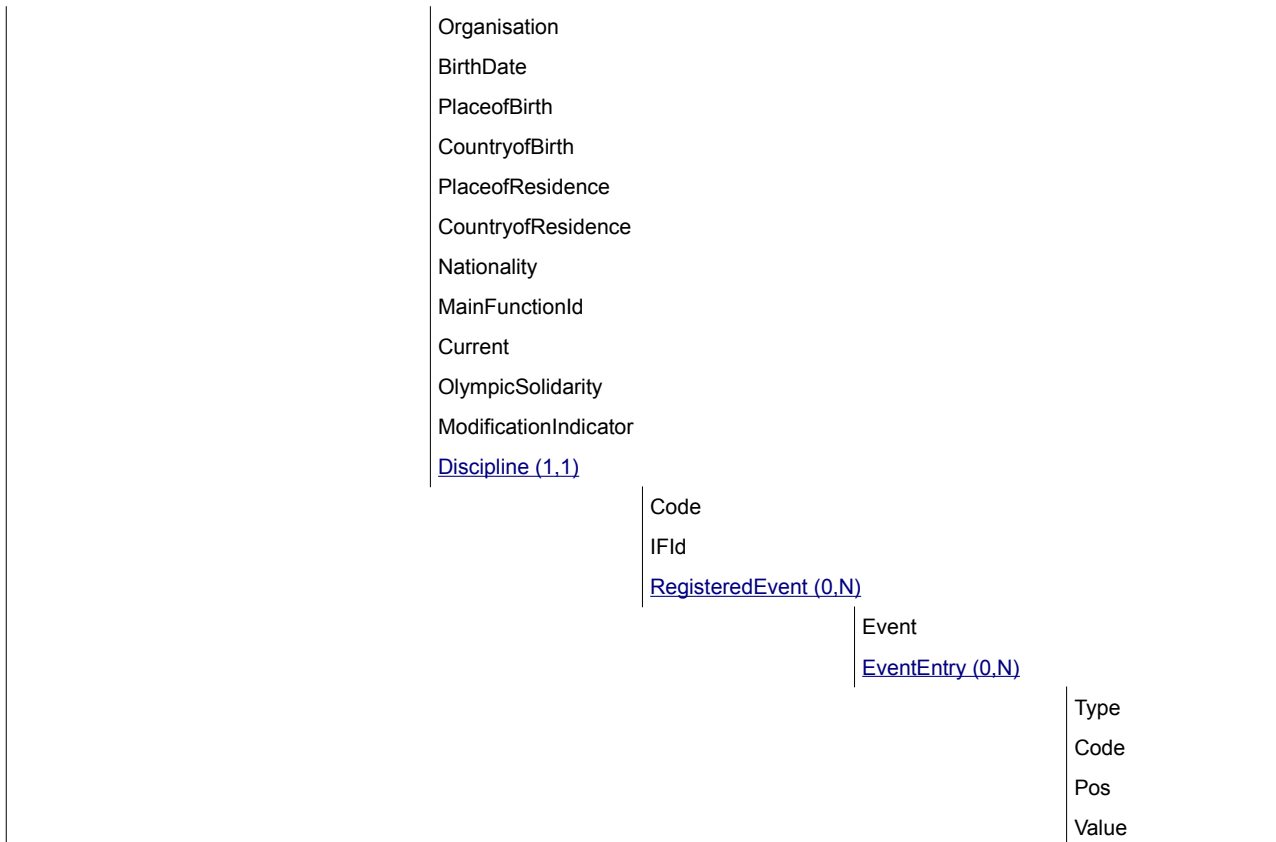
Organisation

BirthDate

PlaceofBirth

CountryofBirth

PlaceofResidence

CountryofResidence

Nationality

MainFunctionId

Current

OlympicSolidarity

ModificationIndicator

Discipline (1,1)

Code

IFId

RegisteredEvent (0,N)

Event

EventEntry (0,N)

Type

Code

Pos

Value